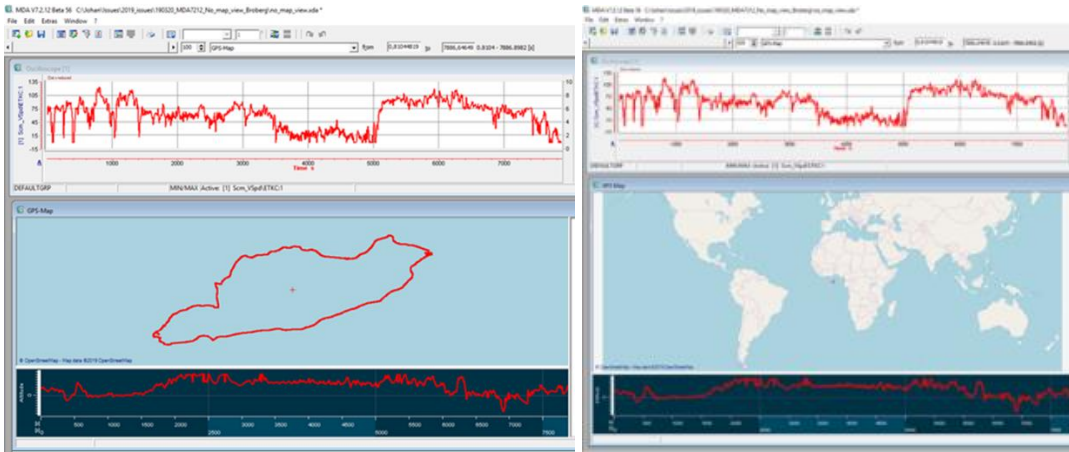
MDA V7.2.12 Beta 56 C:\Users\Issues\2019_issues\190520_MDA7212_No_map_view_Broberg\no_map_view.xda *

File Edit Extras Window ?

100 GPS-Map

Xpos 0,8104 s 7886,6464 s 0,8104 - 7886,8982 [s]

Oscilloscope [1]

135
105
75
45
15
-15

[1] Scm_VSpdl:ETKC:1

10
8
6
4
2
0

1000 2000 3000 4000 5000 6000 7000

Time s

DEFAULTGRP

MIN/MAX :Active: [1] Scm_VSpd:ETKC:1

GPS-Map

© OpenStreetMap - Map data ©2019 OpenStreetMap

Altitude

500 1000 1500 2000 2500 3000 3500 4000 4500 5000 5500 6000 6500 7000 7500

2500 5000 7500

MDA V7.2.12 Beta 56 C:\Users\Issues\2019_issues\190520_MDA7212_No_map_view_Broberg\no_map_view.xda *

File Edit Extras Window ?

100 GPS-Map

Xpos 0,8104 s 7886,6464 s 0,8104 - 7886,8982 [s]

Oscilloscope [1]

[1] Scm_VSpdl:ETKC:1

1000 2000 3000 4000 5000 6000 7000

Time s

DEFAULTGRP

MIN/MAX :Active: [1] Scm_VSpd:ETKC:1

GPS-Map

© OpenStreetMap - Map data ©2019 OpenStreetMap

Altitude

500 1000 1500 2000 2500 3000 3500 4000 4500 5000 5500 6000 6500 7000 7500

2500 5000